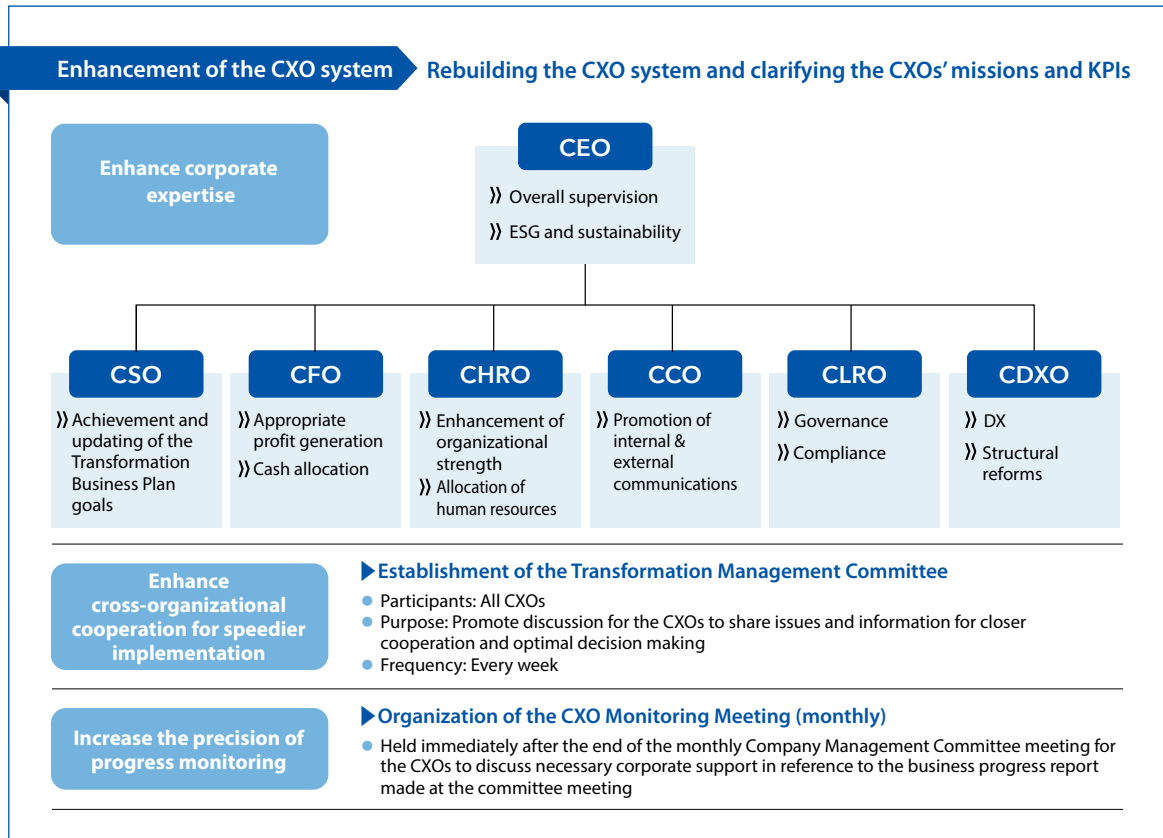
Enhancement of the CXO system
Rebuilding the CXO system and clarifying the CXOs' missions and KPIs

Enhance corporate expertise

CEO
》Overall supervision
》ESG and sustainability

CSO
》Achievement and updating of the Transformation Business Plan goals

CFO
》Appropriate profit generation
》Cash allocation

CHRO
》Enhancement of organizational strength
》Allocation of human resources

CCO
》Promotion of internal & external communications

CLRO
》Governance
》Compliance

CDXO
》DX
》Structural reforms

Enhance cross-organizational cooperation for speedier implementation

Establishment of the Transformation Management Committee
- Participants: All CXOs
- Purpose: Promote discussion for the CXOs to share issues and information for closer cooperation and optimal decision making
- Frequency: Every week

Increase the precision of progress monitoring

Organization of the CXO Monitoring Meeting (monthly)
- Held immediately after the end of the monthly Company Management Committee meeting for the CXOs to discuss necessary corporate support in reference to the business progress report made at the committee meeting